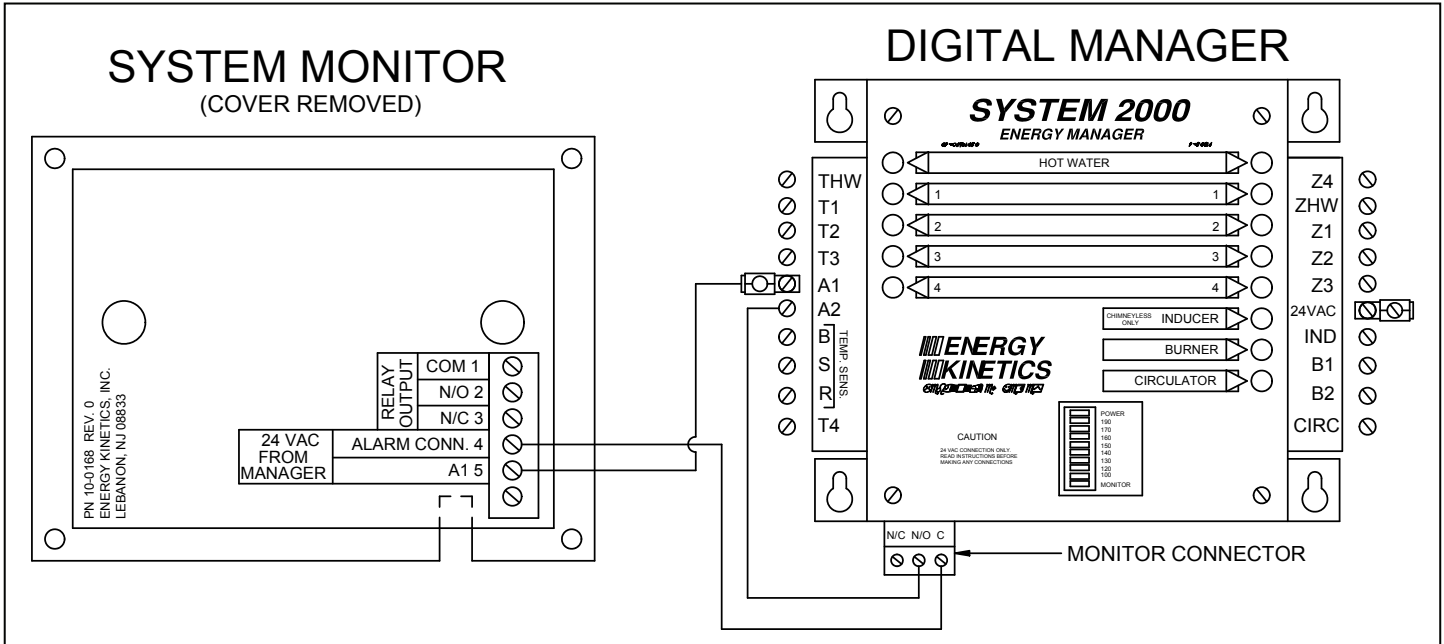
SYSTEM MONITOR
(COVER REMOVED)

PN 10-0168 REV. 0
ENERGY KINETICS, INC.
LEBANON, NJ 08833

RELAY OUTPUT
COM 1
N/O 2
N/C 3
24 VAC FROM MANAGER
ALARM CONN. 4
A1 5

DIGITAL MANAGER

SYSTEM 2000
ENERGY MANAGER

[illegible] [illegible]

HOT WATER
1 1
2 2
3 3
4 4

THW
T1
T2
T3
A1
A2
B
S
R
TEMP. SENS.
T4

CHIMNEYLESS ONLY INDUCER
BURNER
CIRCULATOR

ENERGY KINETICS
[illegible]

CAUTION
24 VAC CONNECTION ONLY. READ INSTRUCTIONS BEFORE MAKING ANY CONNECTIONS

POWER
190
170
160
150
140
130
120
100
MONITOR

Z4
ZHW
Z1
Z2
Z3
24VAC
IND
B1
B2
CIRC

N/C N/O C

MONITOR CONNECTOR